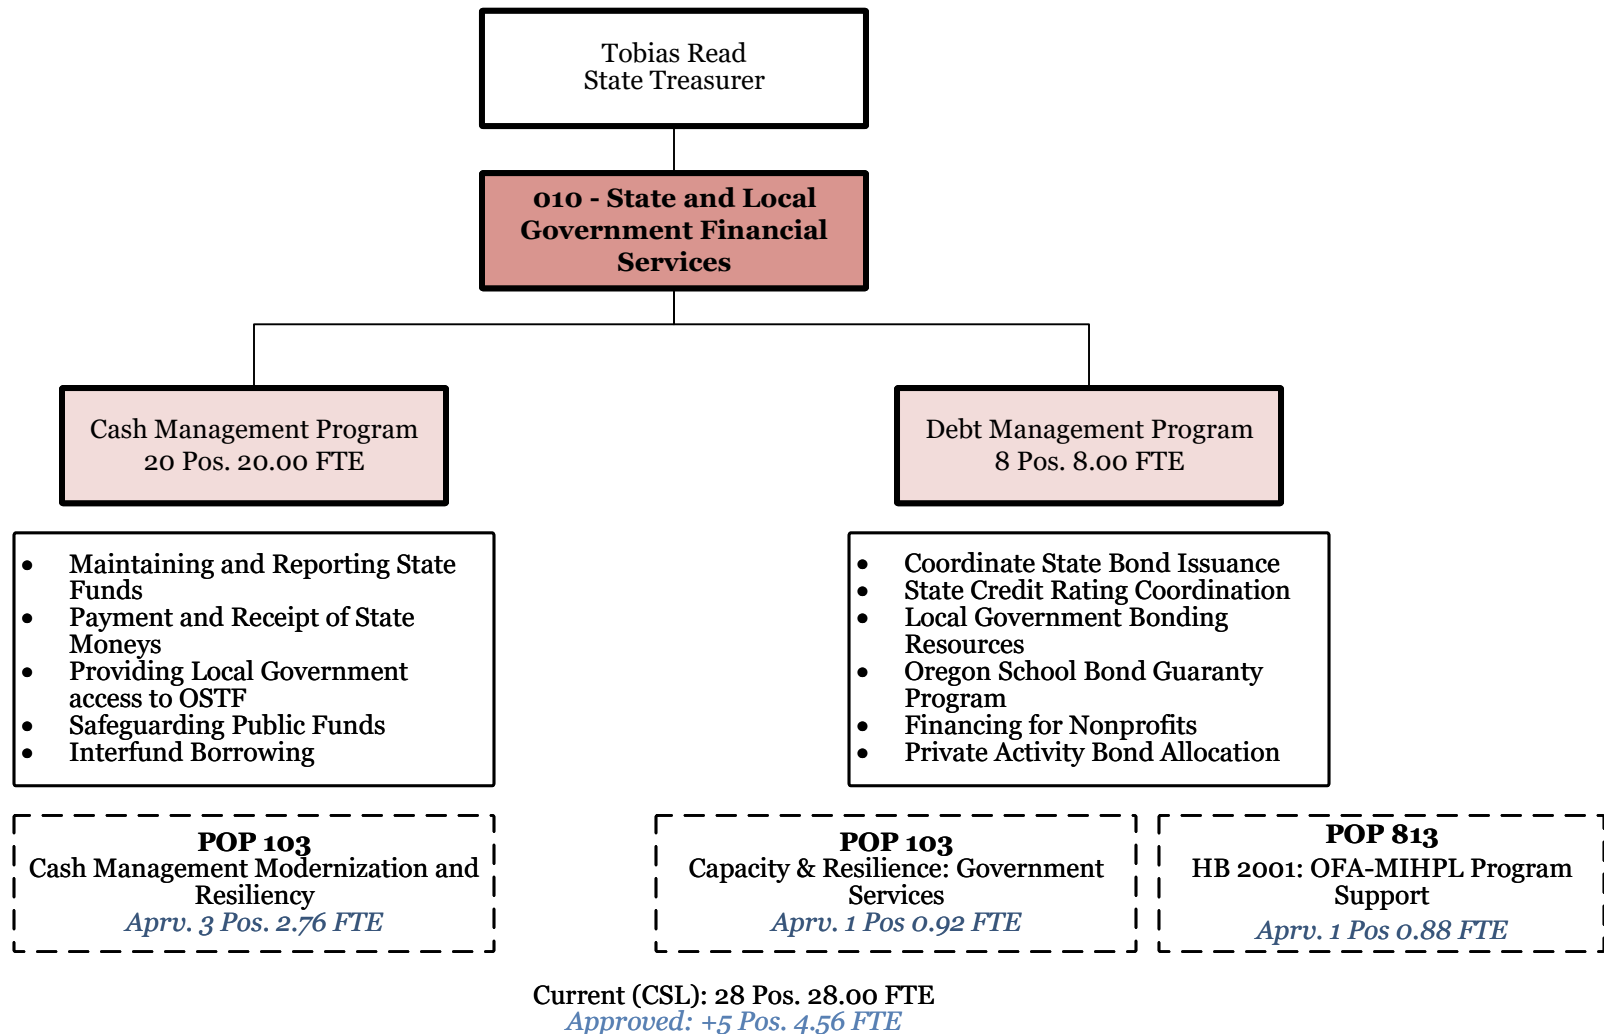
Tobias Read
State Treasurer

010 - State and Local Government Financial Services

Cash Management Program
20 Pos. 20.00 FTE

Debt Management Program
8 Pos. 8.00 FTE

- Maintaining and Reporting State Funds
- Payment and Receipt of State Moneys
- Providing Local Government access to OSTF
- Safeguarding Public Funds
- Interfund Borrowing

- Coordinate State Bond Issuance
- State Credit Rating Coordination
- Local Government Bonding Resources
- Oregon School Bond Guaranty Program
- Financing for Nonprofits
- Private Activity Bond Allocation

POP 103
Cash Management Modernization and Resiliency
Aprv. 3 Pos. 2.76 FTE

POP 103
Capacity & Resilience: Government Services
Aprv. 1 Pos 0.92 FTE

POP 813
HB 2001: OFA-MIHPL Program Support
Aprv. 1 Pos 0.88 FTE

Current (CSL): 28 Pos. 28.00 FTE
Approved: +5 Pos. 4.56 FTE